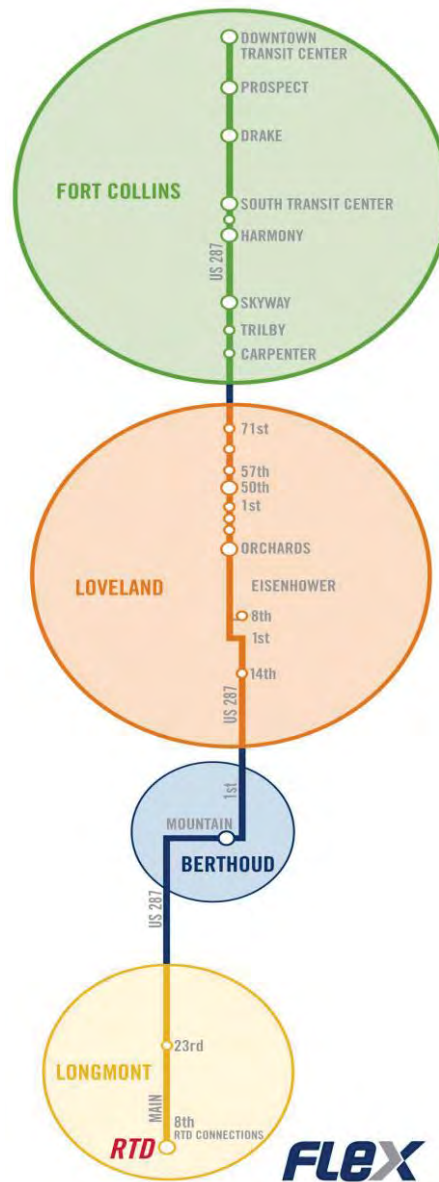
DOWNTOWN TRANSIT CENTER
PROSPECT
DRAKE
FORT COLLINS
SOUTH TRANSIT CENTER
HARMONY
US 287
SKYWAY
TRILBY
CARPENTER
71st
57th
50th
1st
ORCHARDS
LOVELAND
EISENHOWER
8th
1st
14th
US 287
1st
MOUNTAIN
BERTHOUD
US 287
23rd
LONGMONT
MAIN
8th
RTD CONNECTIONS
RTD
FLEX